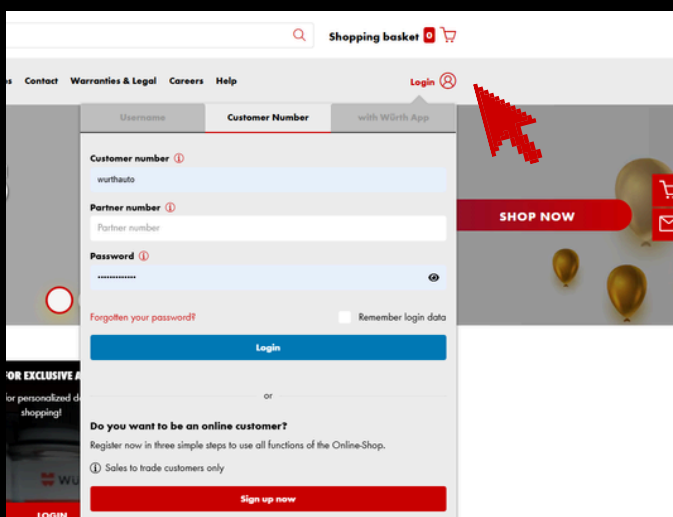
Shopping basket 0

s Contact Warranties & Legal Careers Help

Login

Username | Customer Number | with Würth App

Customer number ⓘ

wurthauto

Partner number ⓘ

Partner number

Password ⓘ

••••••••••••••

Forgotten your password?

Remember login data

Login

or

Do you want to be an online customer?

Register now in three simple steps to use all functions of the Online-Shop.

ⓘ Sales to trade customers only

Sign up now

SHOP NOW

FOR EXCLUSIVE A

or personalized d

shopping!

WÜ

LOGIN